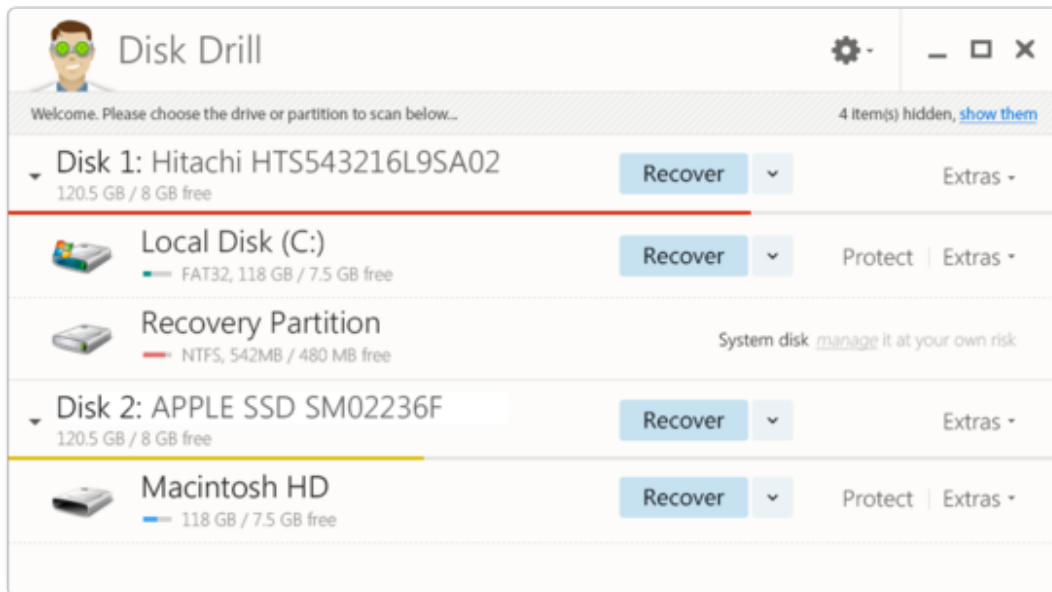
Disk Drill

Welcome. Please choose the drive or partition to scan below...

4 item(s) hidden, show them

Disk 1: Hitachi HTS543216L9SA02
120.5 GB / 8 GB free

Recover

Extras

Local Disk (C:)
FAT32, 118 GB / 7.5 GB free

Recover

Protect | Extras

Recovery Partition
NTFS, 542MB / 480 MB free

System disk manage it at your own risk

Disk 2: APPLE SSD SM02236F
120.5 GB / 8 GB free

Recover

Extras

Macintosh HD
118 GB / 7.5 GB free

Recover

Protect | Extras